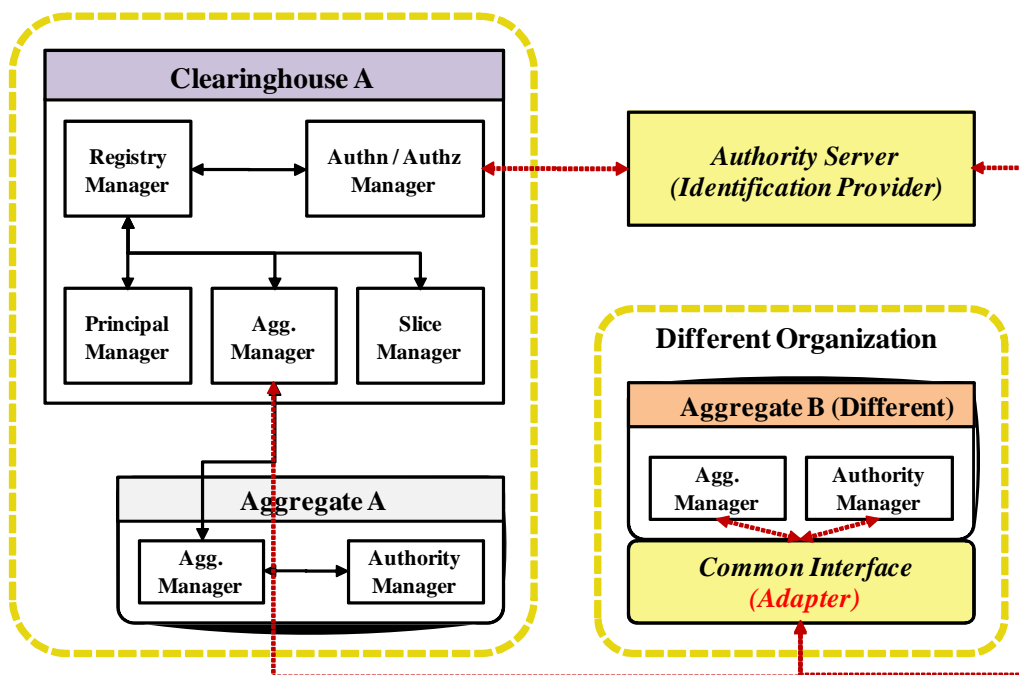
Clearinghouse A

Registry Manager

Authn / Authz Manager

Principal Manager

Agg. Manager

Slice Manager

Aggregate A

Agg. Manager

Authority Manager

Authority Server (Identification Provider)

Different Organization

Aggregate B (Different)

Agg. Manager

Authority Manager

Common Interface (Adapter)